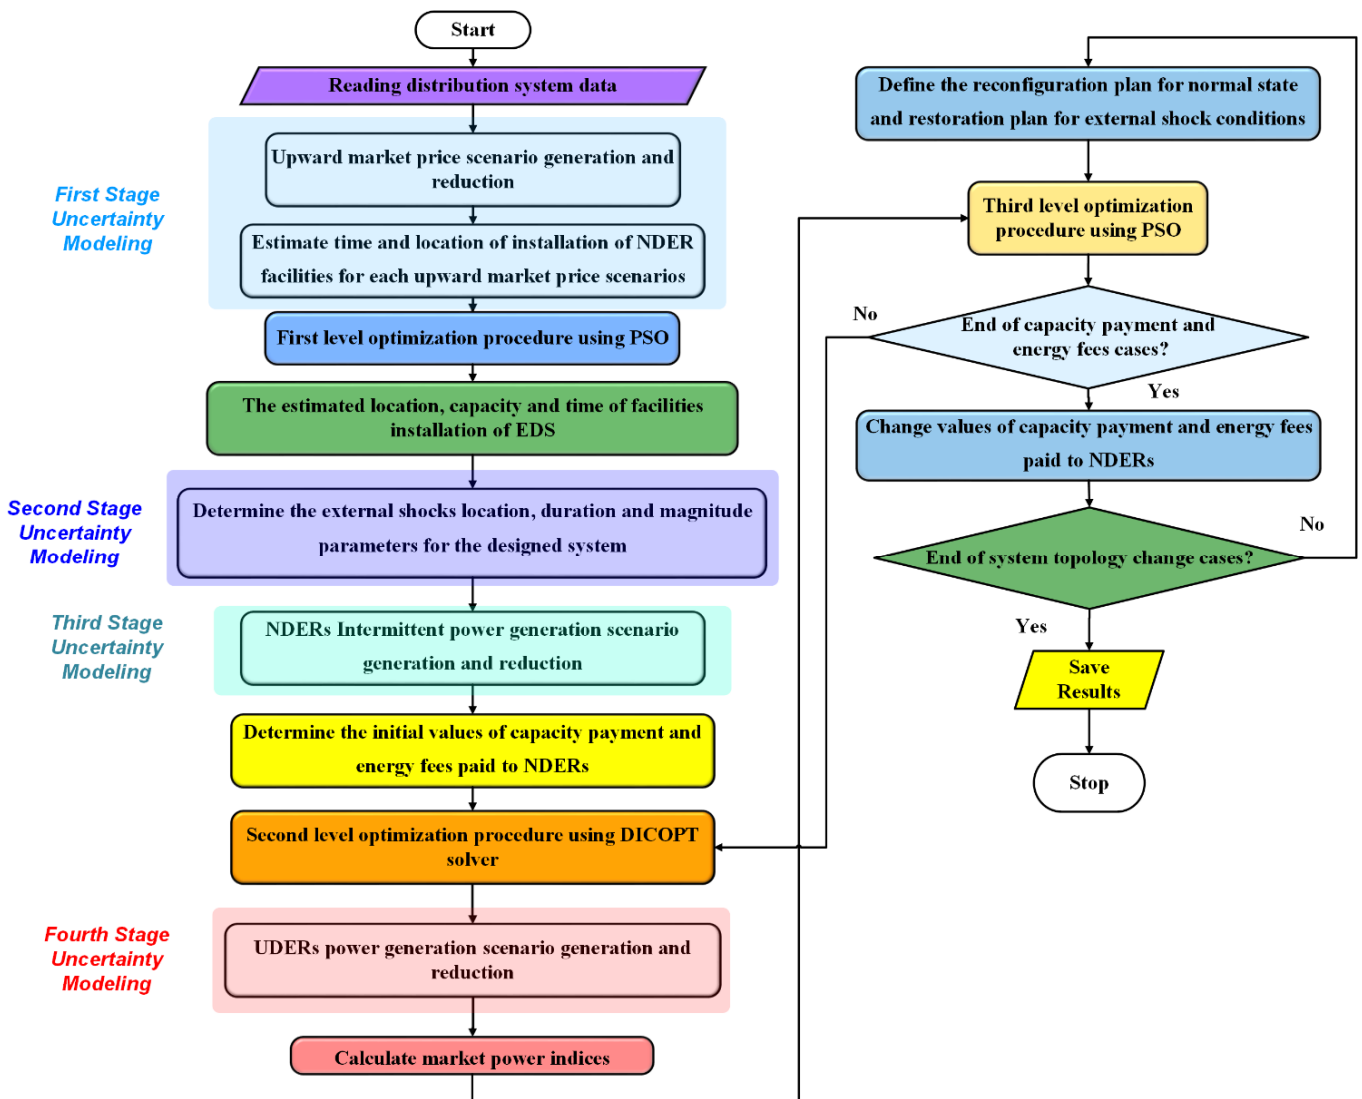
Start

Reading distribution system data

First Stage Uncertainty Modeling

Upward market price scenario generation and reduction

Estimate time and location of installation of NDER facilities for each upward market price scenarios

First level optimization procedure using PSO

The estimated location, capacity and time of facilities installation of EDS

Second Stage Uncertainty Modeling

Determine the external shocks location, duration and magnitude parameters for the designed system

Third Stage Uncertainty Modeling

NDERs Intermittent power generation scenario generation and reduction

Determine the initial values of capacity payment and energy fees paid to NDERs

Second level optimization procedure using DICOPT solver

Fourth Stage Uncertainty Modeling

UDERs power generation scenario generation and reduction

Calculate market power indices

Define the reconfiguration plan for normal state and restoration plan for external shock conditions

Third level optimization procedure using PSO

No

End of capacity payment and energy fees cases?

Yes

Change values of capacity payment and energy fees paid to NDERs

No

End of system topology change cases?

Yes

Save Results

Stop